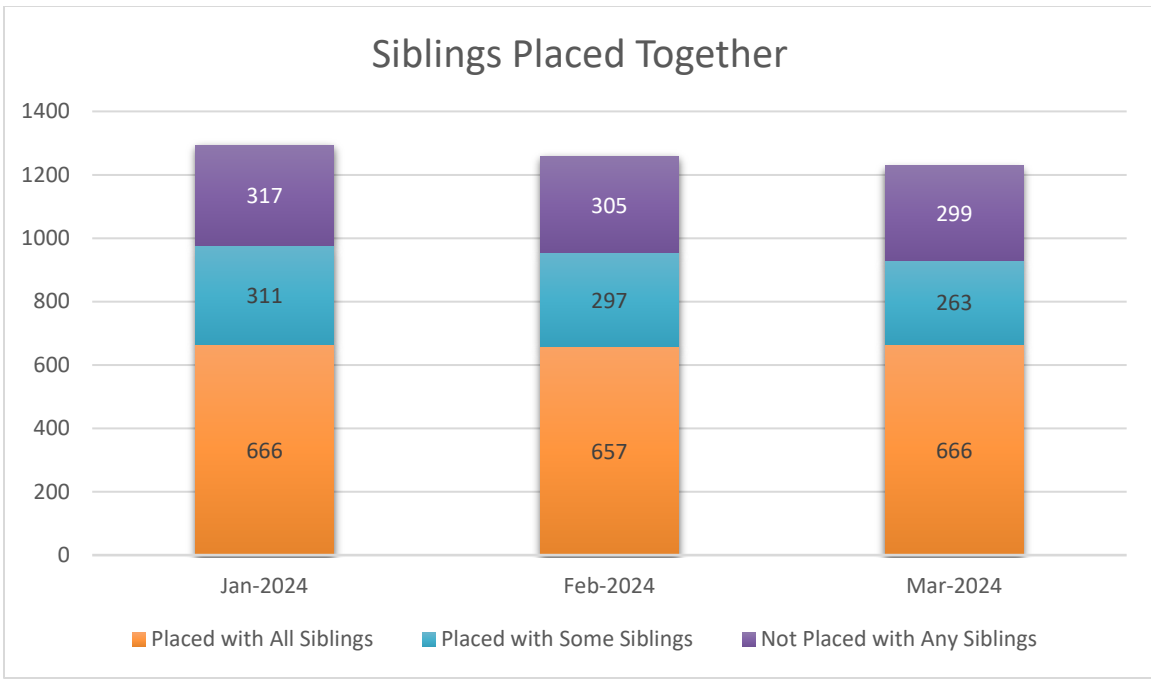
Siblings Placed Together

1400
1200
1000
800
600
400
200
0

317
311
666

305
297
657

299
263
666

Jan-2024
Feb-2024
Mar-2024

Placed with All Siblings
Placed with Some Siblings
Not Placed with Any Siblings